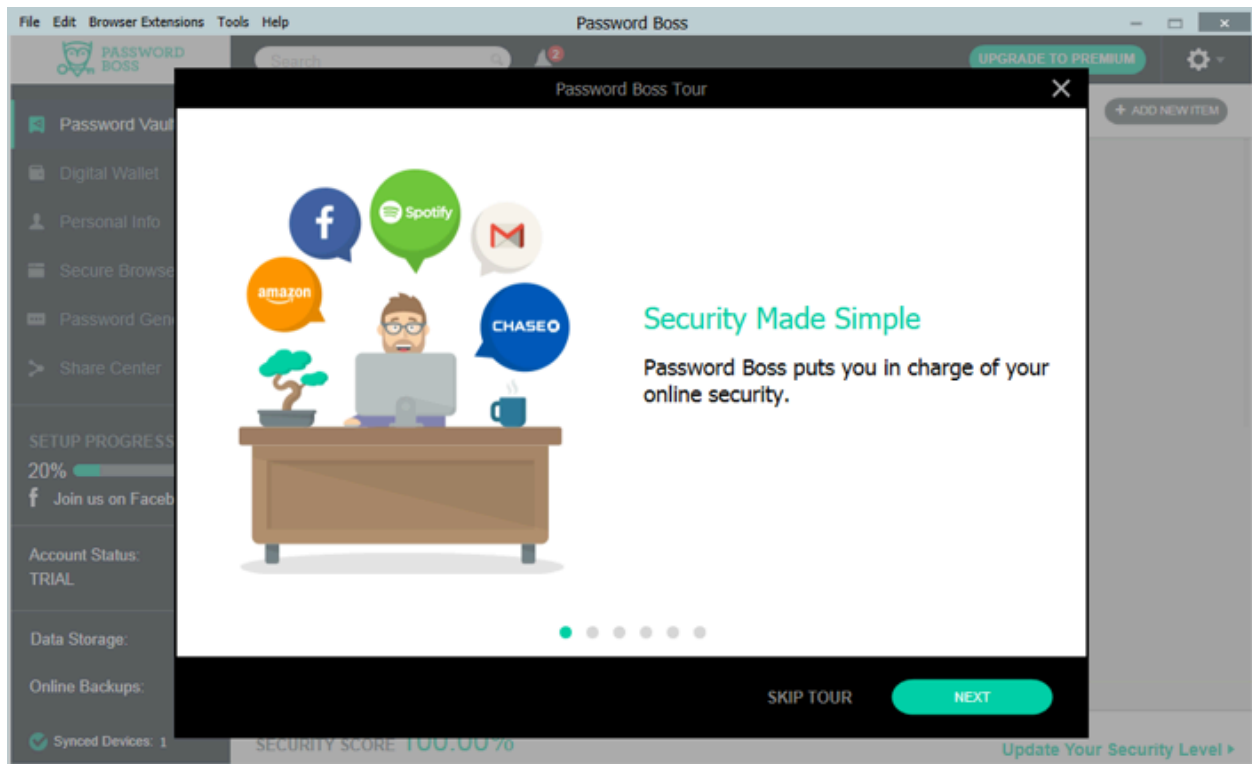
File Edit Browser Extensions Tools Help

Password Boss

PASSWORD BOSS

Search

2

UPGRADE TO PREMIUM

+ ADD NEW ITEM

Password Vault

Digital Wallet

Personal Info

Secure Browse

Password Gen

Share Center

SETUP PROGRESS

20%

Join us on Faceb

Account Status: TRIAL

Data Storage:

Online Backups:

Synced Devices: 1

SECURITY SCORE 100.00%

Update Your Security Level

Password Boss Tour

f

Spotify

amazon

CHASE

Security Made Simple

Password Boss puts you in charge of your online security.

SKIP TOUR

NEXT